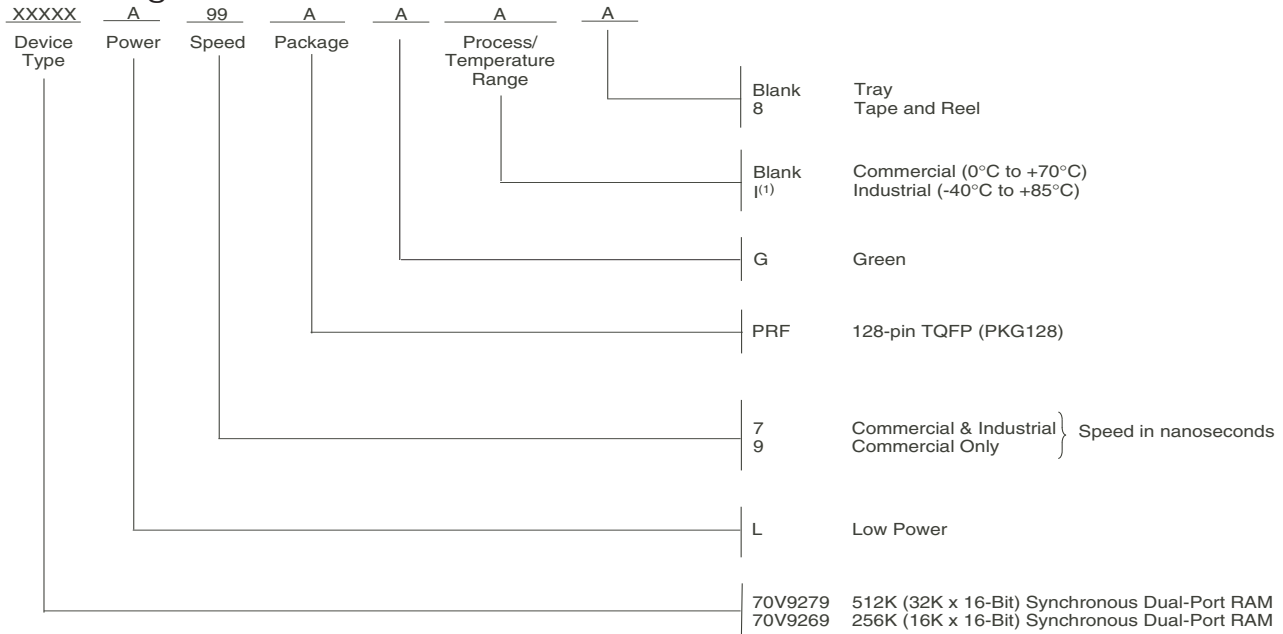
XXXXX A 99 A A A A

Device Type Power Speed Package Process/ Temperature Range

Blank Tray
8 Tape and Reel

Blank Commercial (0°C to +70°C)
I$^{(1)}$ Industrial (-40°C to +85°C)

G Green

PRF 128-pin TQFP (PKG128)

7 Commercial & Industrial
9 Commercial Only
Speed in nanoseconds

L Low Power

70V9279 512K (32K x 16-Bit) Synchronous Dual-Port RAM
70V9269 256K (16K x 16-Bit) Synchronous Dual-Port RAM